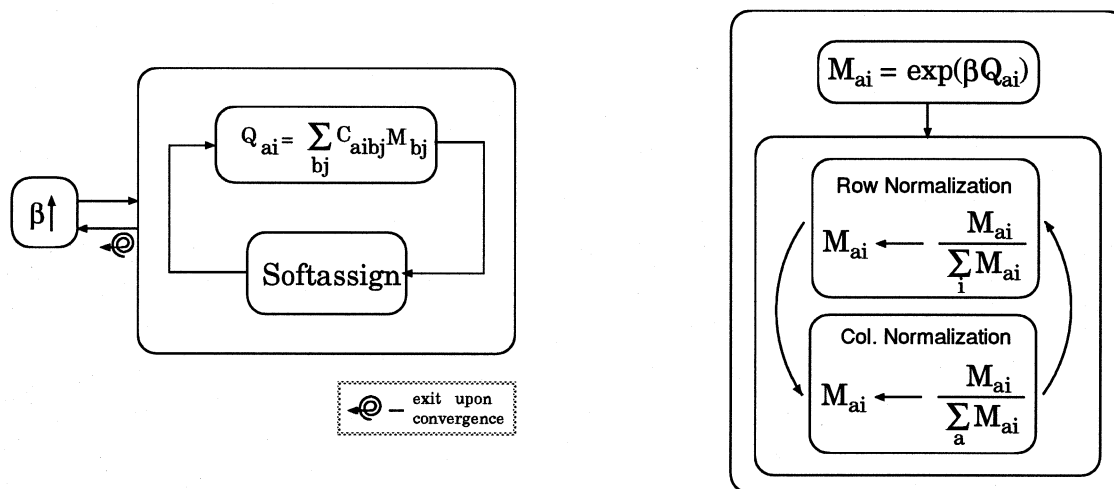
$\beta\uparrow$

$Q_{ai} = \sum_{bj} C_{aibj} M_{bj}$

Softassign

– exit upon convergence

$M_{ai} = \exp(\beta Q_{ai})$

Row Normalization

$M_{ai} \leftarrow \frac{M_{ai}}{\sum_i M_{ai}}$

Col. Normalization

$M_{ai} \leftarrow \frac{M_{ai}}{\sum_a M_{ai}}$